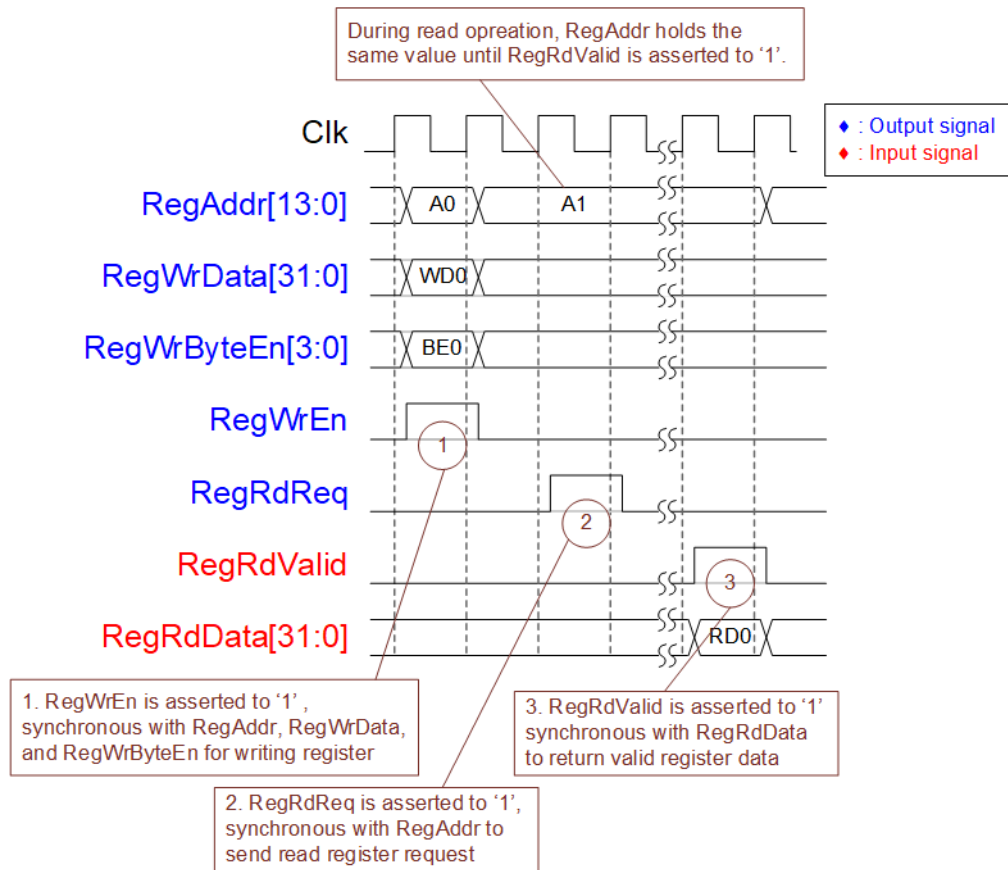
During read opreation, RegAddr holds the same value until RegRdValid is asserted to '1'.

Clk

♦ : Output signal
♦ : Input signal

RegAddr[13:0]
A0
A1

RegWrData[31:0]
WD0

RegWrByteEn[3:0]
BE0

RegWrEn
1

RegRdReq
2

RegRdValid
3

RegRdData[31:0]
RD0

1. RegWrEn is asserted to '1', synchronous with RegAddr, RegWrData, and RegWrByteEn for writing register

3. RegRdValid is asserted to '1' synchronous with RegRdData to return valid register data

2. RegRdReq is asserted to '1', synchronous with RegAddr to send read register request